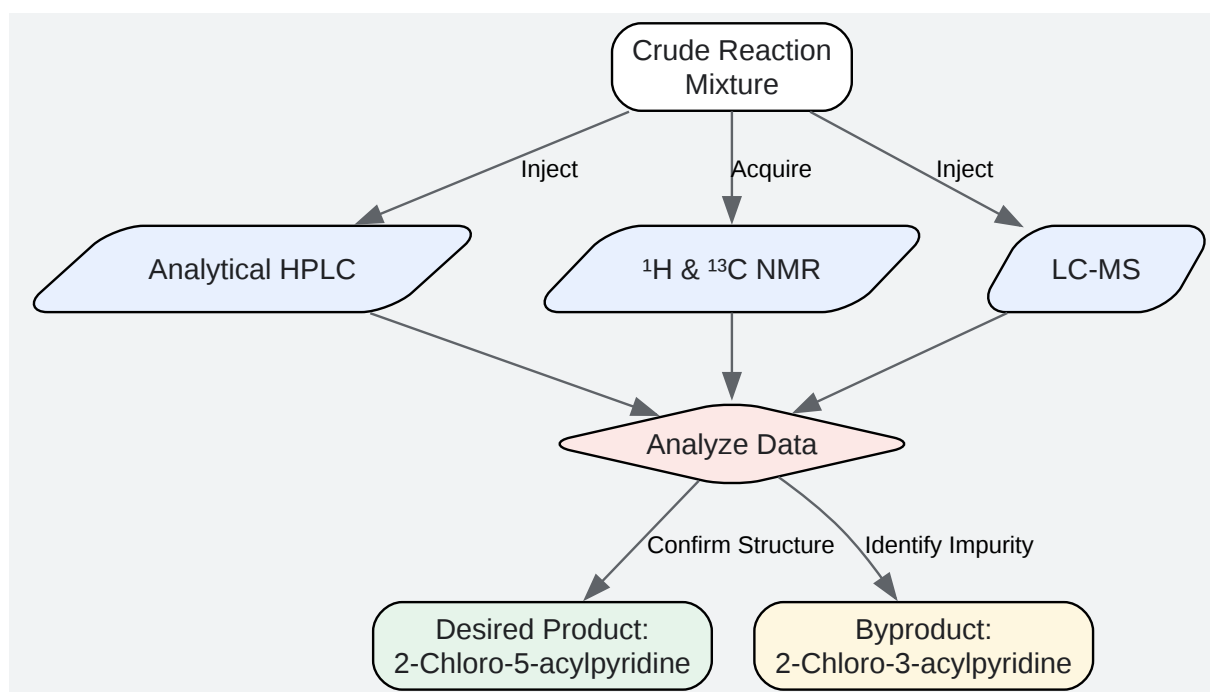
Crude Reaction Mixture

Inject

Acquire

Inject

Analytical HPLC

$^1$H & $^{13}$C NMR

LC-MS

Analyze Data

Confirm Structure

Identify Impurity

Desired Product: 2-Chloro-5-acylpyridine

Byproduct: 2-Chloro-3-acylpyridine